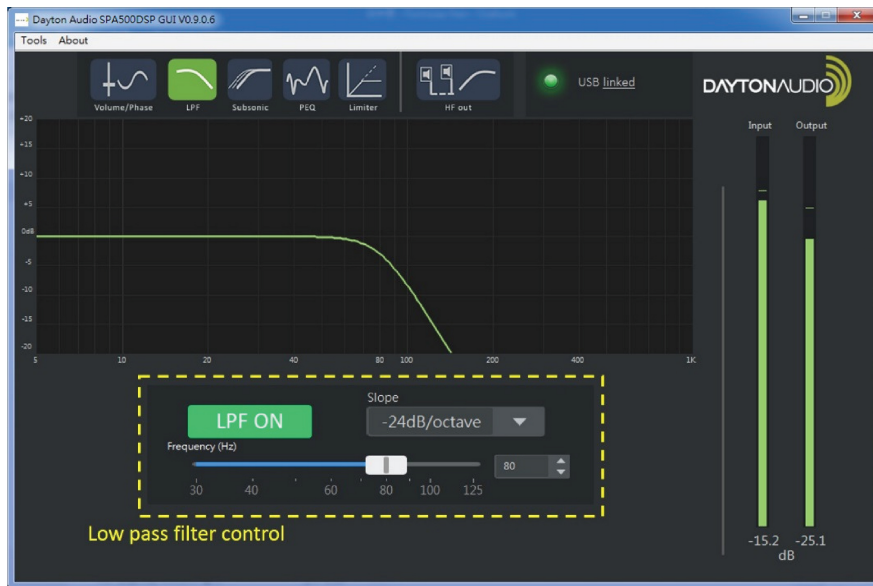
Dayton Audio SPA500DSP GUI V0.9.0.6

Tools About

Volume/Phase LPF Subsonic PEQ Limiter HF out

USB linked

DAYTONAUDIO

Input Output

+20
+15
+10
+5
0dB
-5
-10
-15
-20

5 10 20 40 80 100 200 400 1K

LPF ON

Slope

-24dB/octave

Frequency (Hz)

80

30 40 60 80 100 125

Low pass filter control

-15.2 -25.1
dB